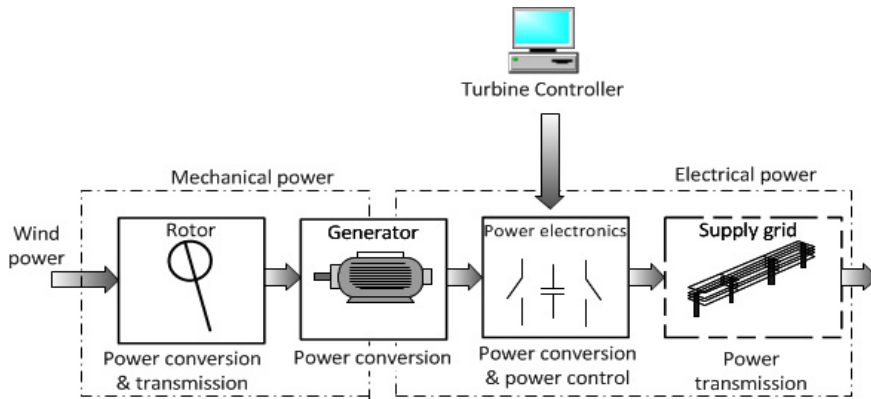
Turbine Controller

Mechanical power

Electrical power

Wind power

Rotor

Generator

Power electronics

Supply grid

Power conversion & transmission

Power conversion

Power conversion & power control

Power transmission